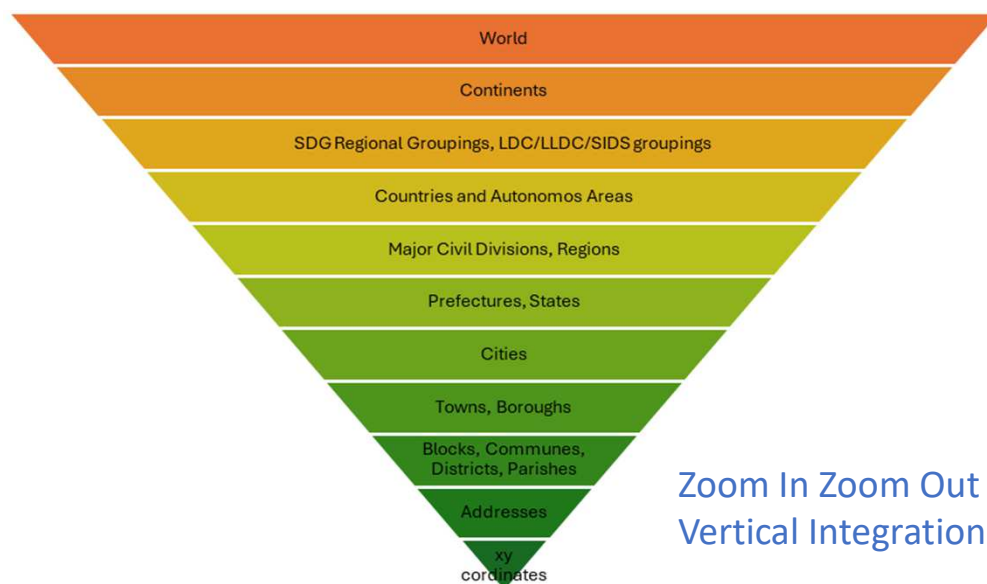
World

Continents

SDG Regional Groupings, LDC/LLDC/SIDS groupings

Countries and Autonomos Areas

Major Civil Divisions, Regions

Prefectures, States

Cities

Towns, Boroughs

Blocks, Communes, Districts, Parishes

Addresses

xy cordinates

Zoom In Zoom Out
Vertical Integration